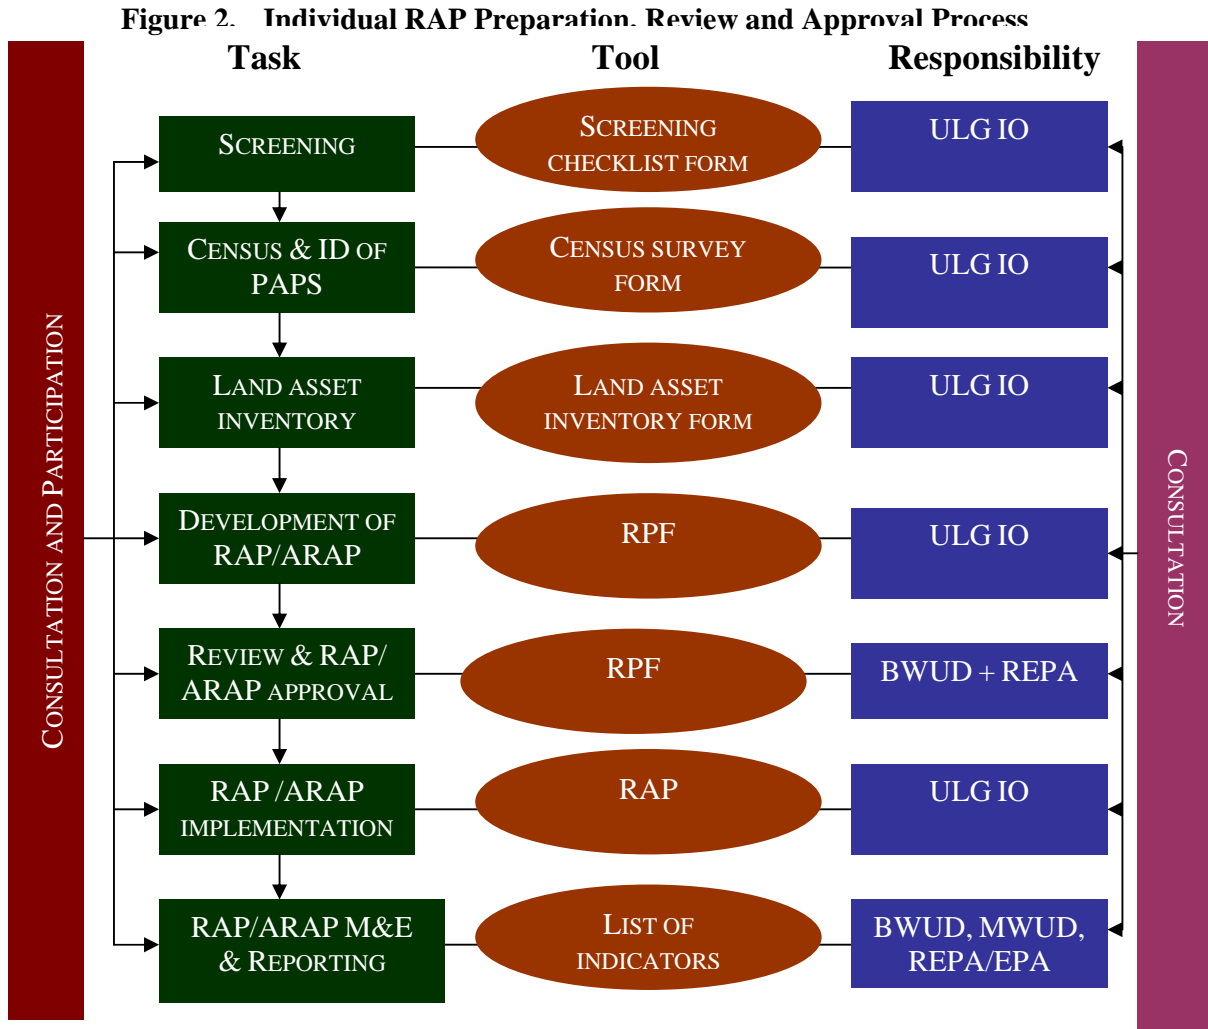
Figure 2. Individual RAP Preparation, Review and Approval Process

Consultation and Participation

Task

Tool

Responsibility

Screening

Screening checklist form

ULG IO

Census & ID of PAPS

Census survey form

ULG IO

Land asset inventory

Land asset inventory form

ULG IO

Development of RAP/ARAP

RPF

ULG IO

Review & RAP/ ARAP approval

RPF

BWUD + REPA

RAP /ARAP implementation

RAP

ULG IO

RAP/ARAP M&E & Reporting

List of indicators

BWUD, MWUD, REPA/EPA

Consultation